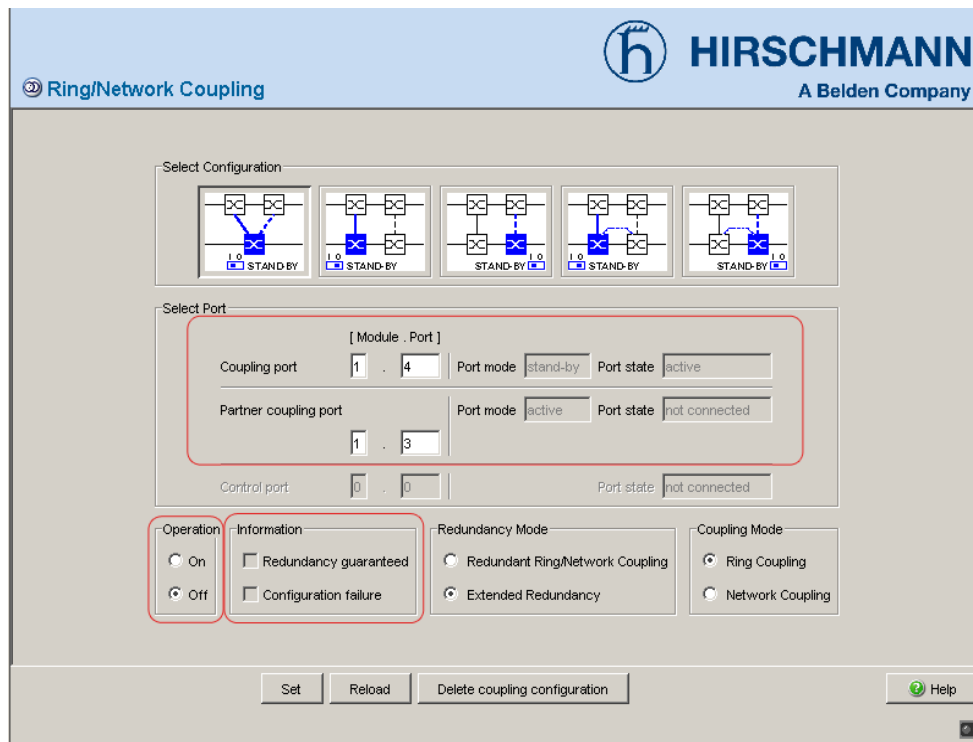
Ring/Network Coupling

HIRSCHMANN
A Belden Company

Select Configuration

I 0 STAND-BY
I 0 STAND-BY
STAND-BY I 0
I 0 STAND-BY
STAND-BY I 0

Select Port

[ Module . Port ]

Coupling port 1 . 4 Port mode stand-by Port state active

Partner coupling port Port mode active Port state not connected

1 . 3

Control port 0 . 0 Port state not connected

Operation
On
Off

Information
Redundancy guaranteed
Configuration failure

Redundancy Mode
Redundant Ring/Network Coupling
Extended Redundancy

Coupling Mode
Ring Coupling
Network Coupling

Set Reload Delete coupling configuration Help